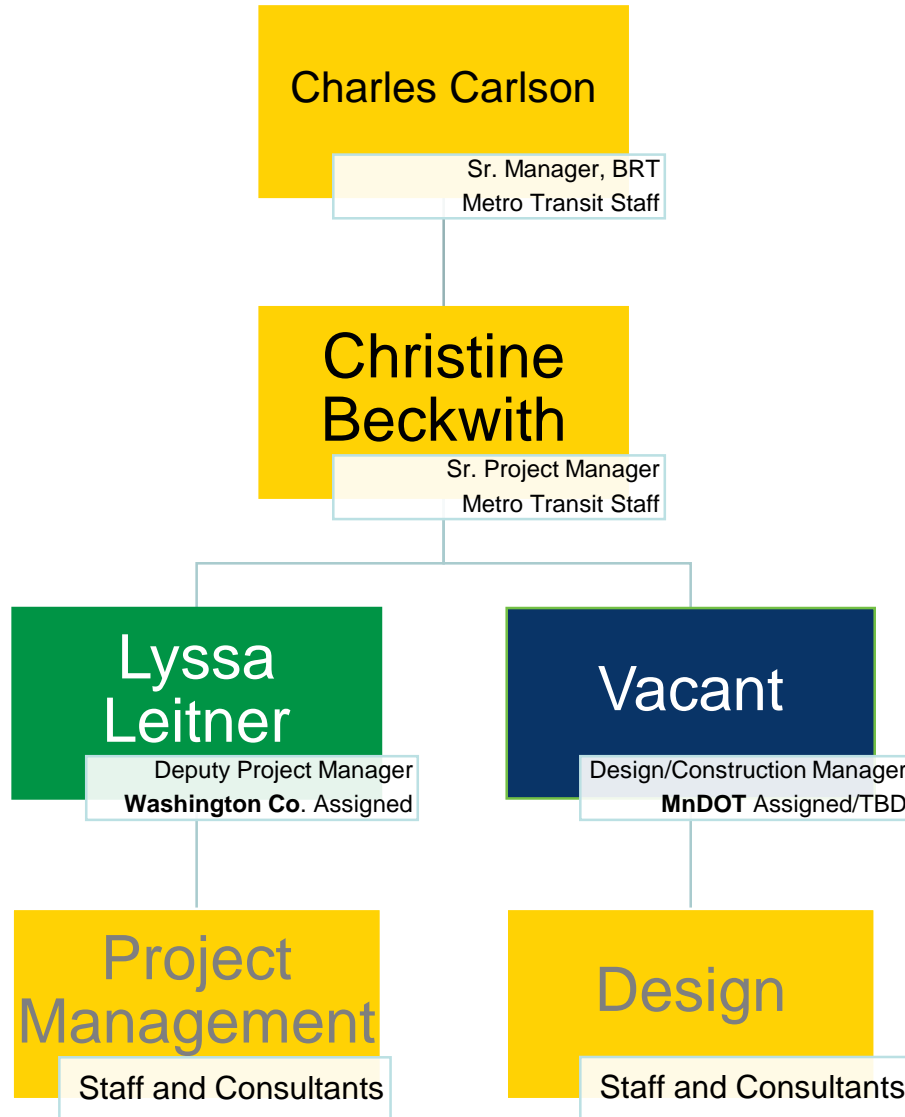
Charles Carlson

Sr. Manager, BRT
Metro Transit Staff

Christine Beckwith

Sr. Project Manager
Metro Transit Staff

Lyssa Leitner

Deputy Project Manager
**Washington Co**. Assigned

Vacant

Design/Construction Manager
**MnDOT** Assigned/TBD

Project Management

Staff and Consultants

Design

Staff and Consultants